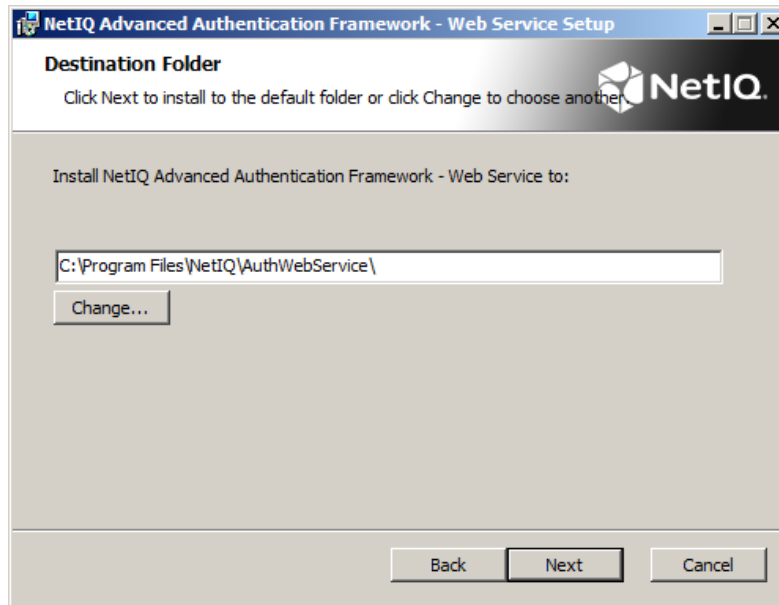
NetIQ Advanced Authentication Framework - Web Service Setup

Destination Folder

Click Next to install to the default folder or click Change to choose another

NetIQ.

Install NetIQ Advanced Authentication Framework - Web Service to:

C:\Program Files\NetIQ\AuthWebService\

Change...

Back

Next

Cancel